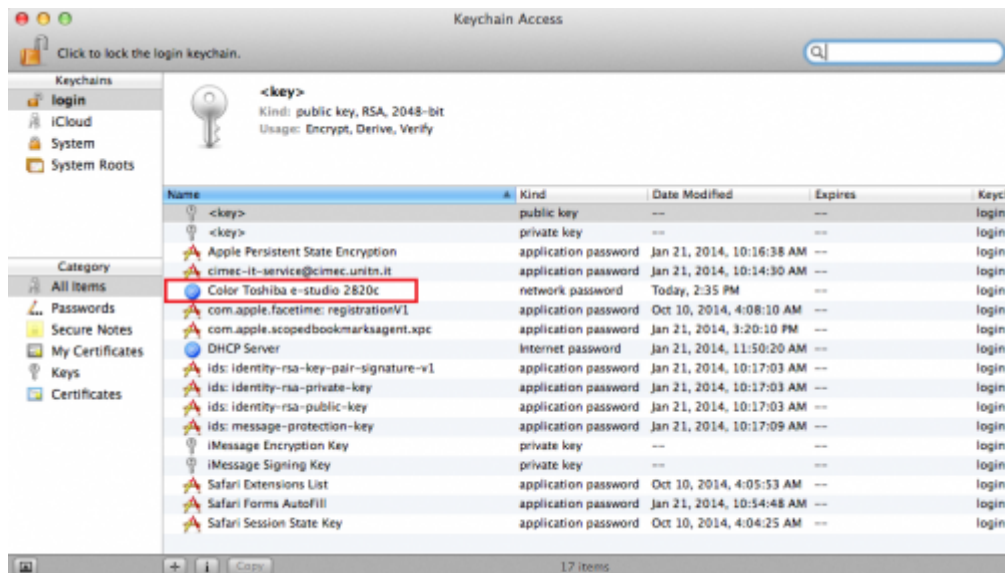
Keychain Access

Click to lock the login keychain.

Keychains
login
iCloud
System
System Roots

<key>
Kind: public key, RSA, 2048-bit
Usage: Encrypt, Derive, Verify

| Name | Kind | Date Modified | Expires | Keyc |
|---|---|---|---|---|
| <key> | public key | -- | -- | login |
| <key> | private key | -- | -- | login |
| Apple Persistent State Encryption | application password | Jan 21, 2014, 10:16:38 AM | -- | login |
| cimec-it-service@cimec.unitn.it | application password | Jan 21, 2014, 10:14:30 AM | -- | login |
| Color Toshiba e-studio 2820c | network password | Today, 2:35 PM | -- | login |
| com.apple.facetime: registrationV1 | application password | Oct 10, 2014, 4:08:10 AM | -- | login |
| com.apple.scopedbookmarksagent.xpc | application password | Jan 21, 2014, 3:20:10 PM | -- | login |
| DHCP Server | Internet password | Jan 21, 2014, 11:50:20 AM | -- | login |
| ids: identity-rsa-key-pair-signature-v1 | application password | Jan 21, 2014, 10:17:03 AM | -- | login |
| ids: identity-rsa-private-key | application password | Jan 21, 2014, 10:17:03 AM | -- | login |
| ids: identity-rsa-public-key | application password | Jan 21, 2014, 10:17:03 AM | -- | login |
| ids: message-protection-key | application password | Jan 21, 2014, 10:17:09 AM | -- | login |
| iMessage Encryption Key | private key | -- | -- | login |
| iMessage Signing Key | private key | -- | -- | login |
| Safari Extensions List | application password | Oct 10, 2014, 4:05:53 AM | -- | login |
| Safari Forms AutoFill | application password | Jan 21, 2014, 10:54:48 AM | -- | login |
| Safari Session State Key | application password | Oct 10, 2014, 4:04:25 AM | -- | login |

Category
All Items
Passwords
Secure Notes
My Certificates
Keys
Certificates

+ i Copy
17 items